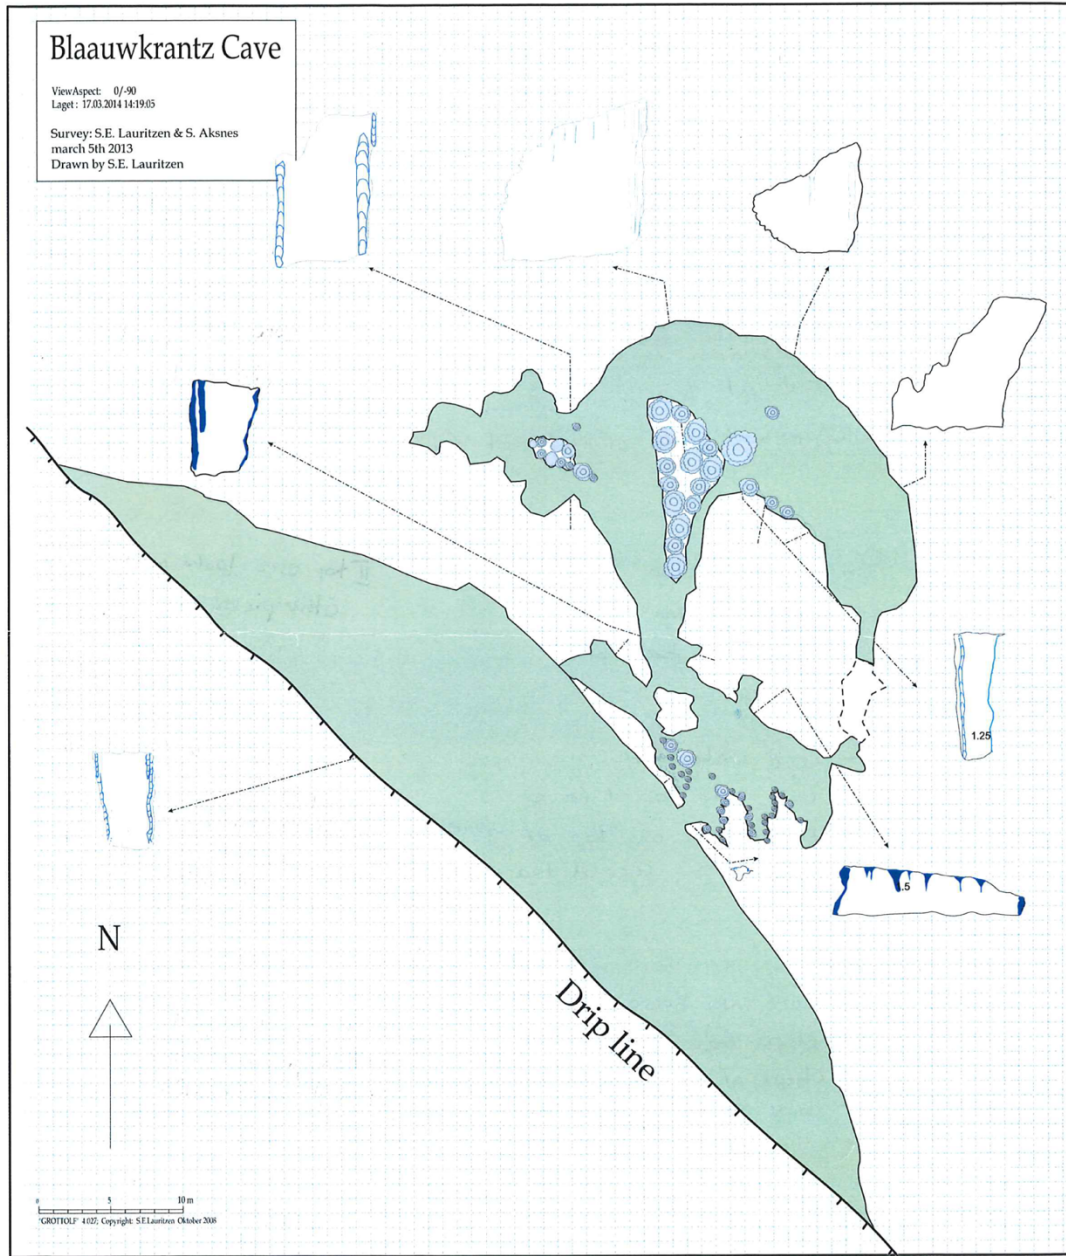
Blaauwkrantz Cave

ViewAspect: 0/-90
Laget : 17.03.2014 14:19:05

Survey: S.E. Lauritzen & S. Aksnes
march 5th 2013
Drawn by S.E. Lauritzen

1.25

.5

N

Drip line

0 5 10 m
"GROTTOLF" 4.027; Copyright: S.E.Lauritzen Oktober 2008